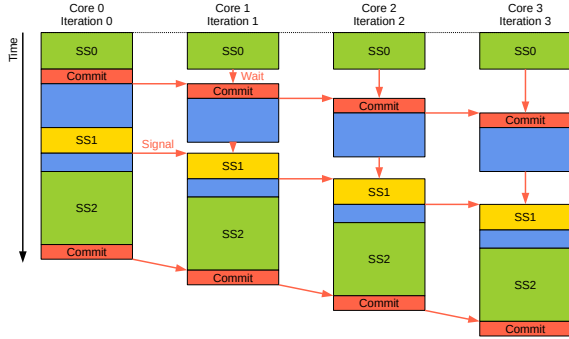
Core 0
Iteration 0

Core 1
Iteration 1

Core 2
Iteration 2

Core 3
Iteration 3

Time

SS0
Commit
SS1
SS2
Commit

Signal

SS0
Wait
Commit
SS1
SS2
Commit

SS0
Commit
SS1
SS2
Commit

SS0
Commit
SS1
SS2
Commit